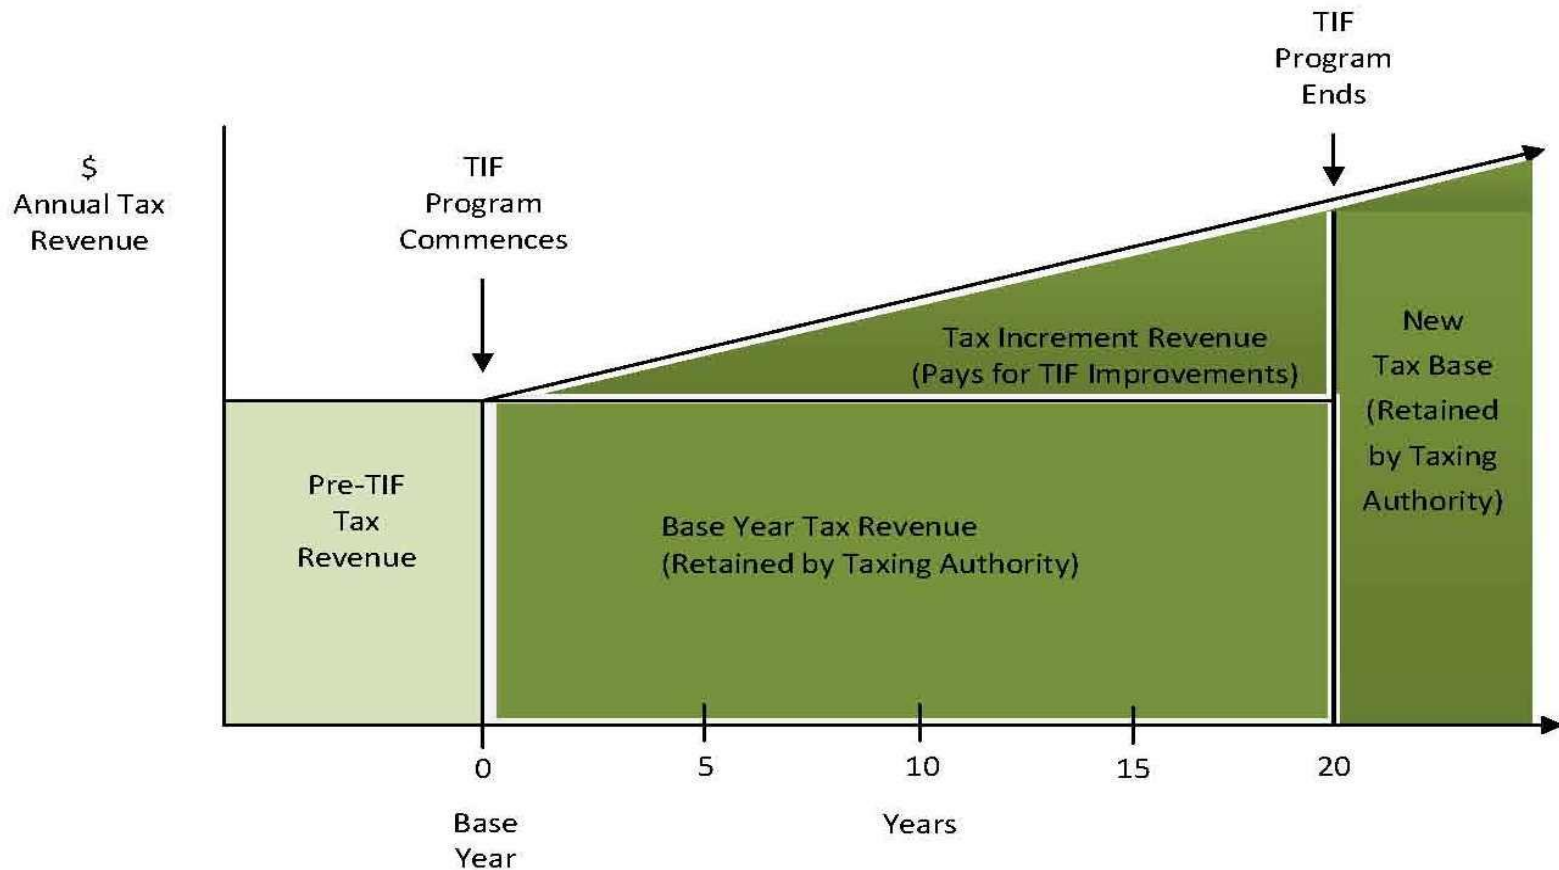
TIF Program Ends

$ Annual Tax Revenue

TIF Program Commences

Tax Increment Revenue (Pays for TIF Improvements)

New Tax Base (Retained by Taxing Authority)

Pre-TIF Tax Revenue

Base Year Tax Revenue (Retained by Taxing Authority)

0

5

10

15

20

Base Year

Years